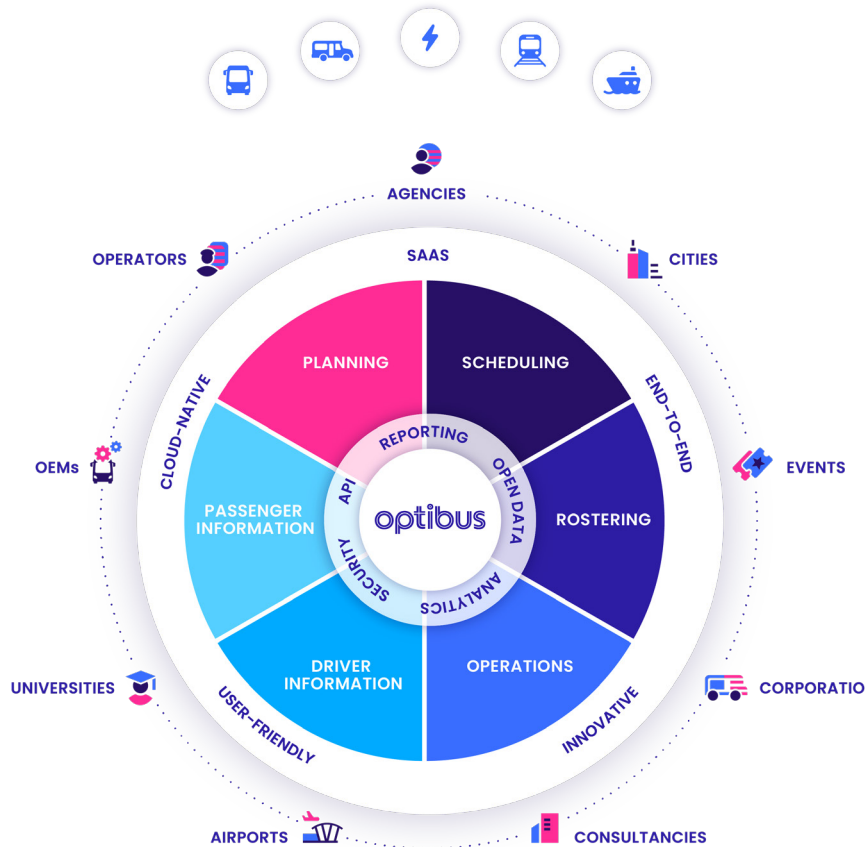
AGENCIES

OPERATORS

CITIES

OEMs

EVENTS

UNIVERSITIES

CORPORATIO

AIRPORTS

CONSULTANCIES

SAAS

END-TO-END

INNOVATIVE

USER-FRIENDLY

CLOUD-NATIVE

PLANNING

SCHEDULING

ROSTERING

OPERATIONS

DRIVER INFORMATION

PASSENGER INFORMATION

REPORTING

OPEN DATA

ANALYTICS

SECURITY

API

optibus